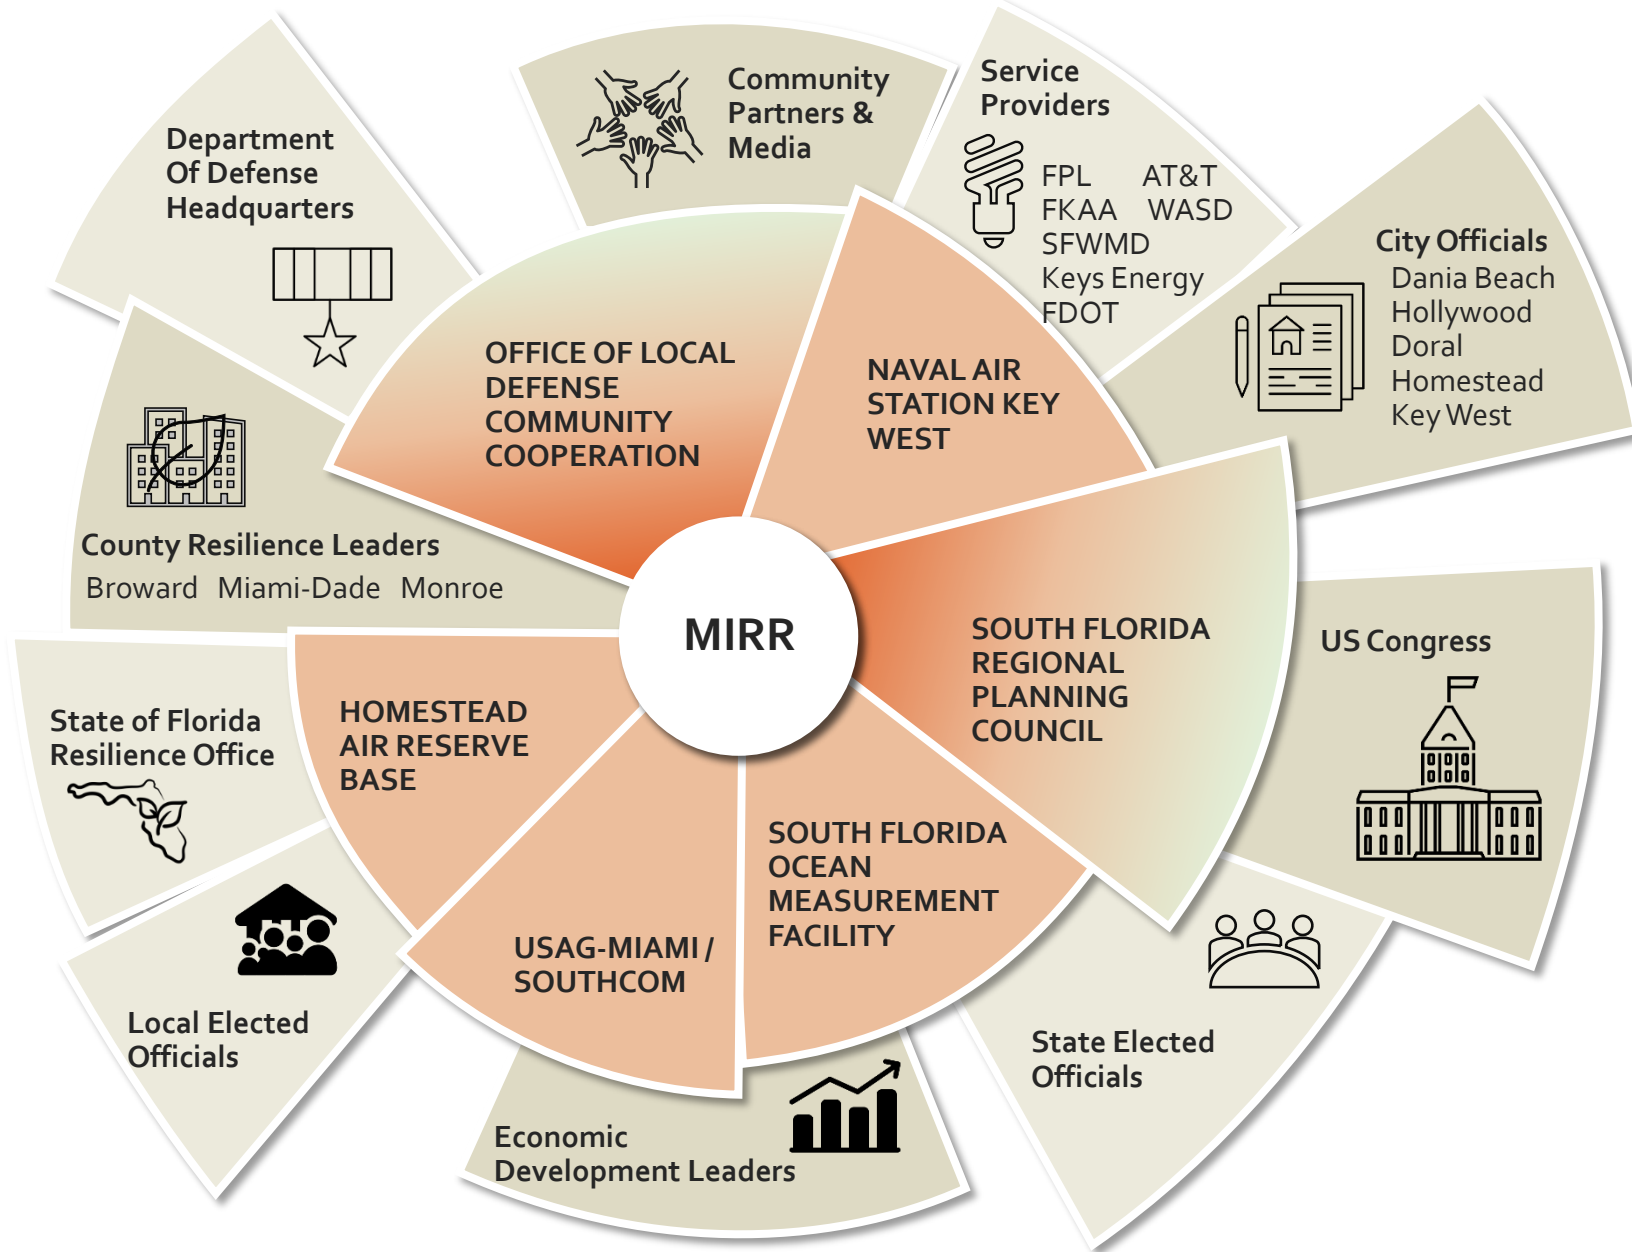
MIRR

OFFICE OF LOCAL DEFENSE COMMUNITY COOPERATION

NAVAL AIR STATION KEY WEST

SOUTH FLORIDA REGIONAL PLANNING COUNCIL

SOUTH FLORIDA OCEAN MEASUREMENT FACILITY

USAG-MIAMI / SOUTHCOM

HOMESTEAD AIR RESERVE BASE

Community Partners & Media

Service Providers
FPL AT&T
FKAA WASD
SFWMD
Keys Energy
FDOT

City Officials
Dania Beach
Hollywood
Doral
Homestead
Key West

US Congress

State Elected Officials

Economic Development Leaders

Local Elected Officials

State of Florida Resilience Office

County Resilience Leaders
Broward Miami-Dade Monroe

Department Of Defense Headquarters